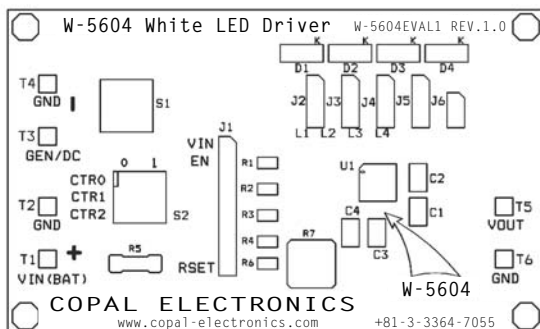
W-5604 White LED Driver W-5604EVAL1 REV.1.0

K K K K
D1 D2 D3 D4

J2 J3 J4 J5 J6
L1 L2 L3 L4

T4
GND

S1

T3
GEN/DC

J1
VIN
EN

0 1
CTR0
CTR1
CTR2
S2

T2
GND

R1
R2
R3
R4
R6

U1
C2
C4
C1
C3

T5
VOUT

T1 +
VIN(BAT)

R5

RSET

R7

W-5604

T6
GND

COPAL ELECTRONICS
www.copal-electronics.com +81-3-3364-7055